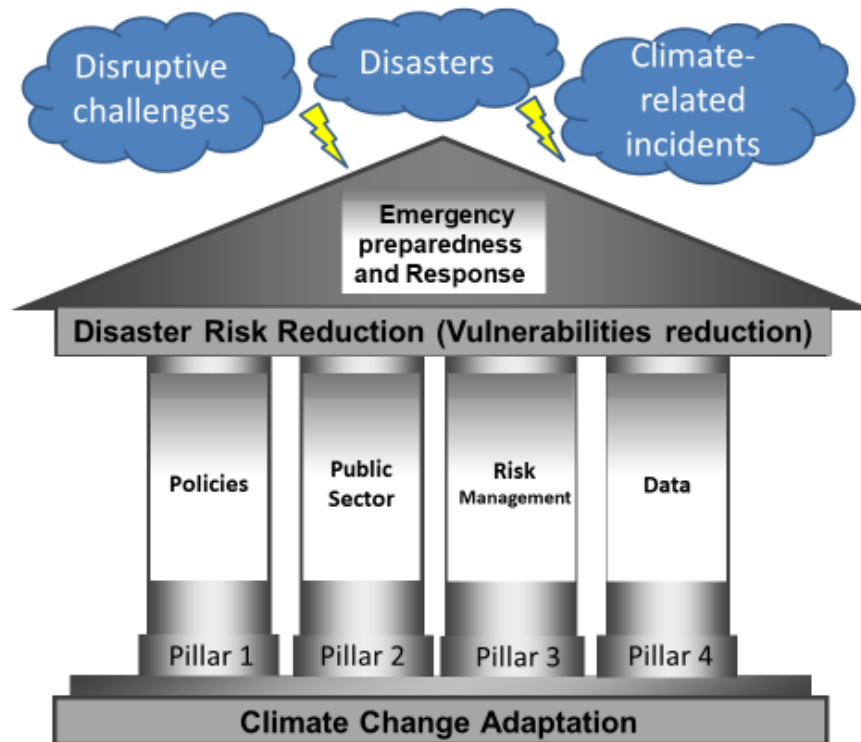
Disruptive challenges

Disasters

Climate-related incidents

Emergency preparedness and Response

Disaster Risk Reduction (Vulnerabilities reduction)

Policies

Public Sector

Risk Management

Data

Pillar 1

Pillar 2

Pillar 3

Pillar 4

Climate Change Adaptation